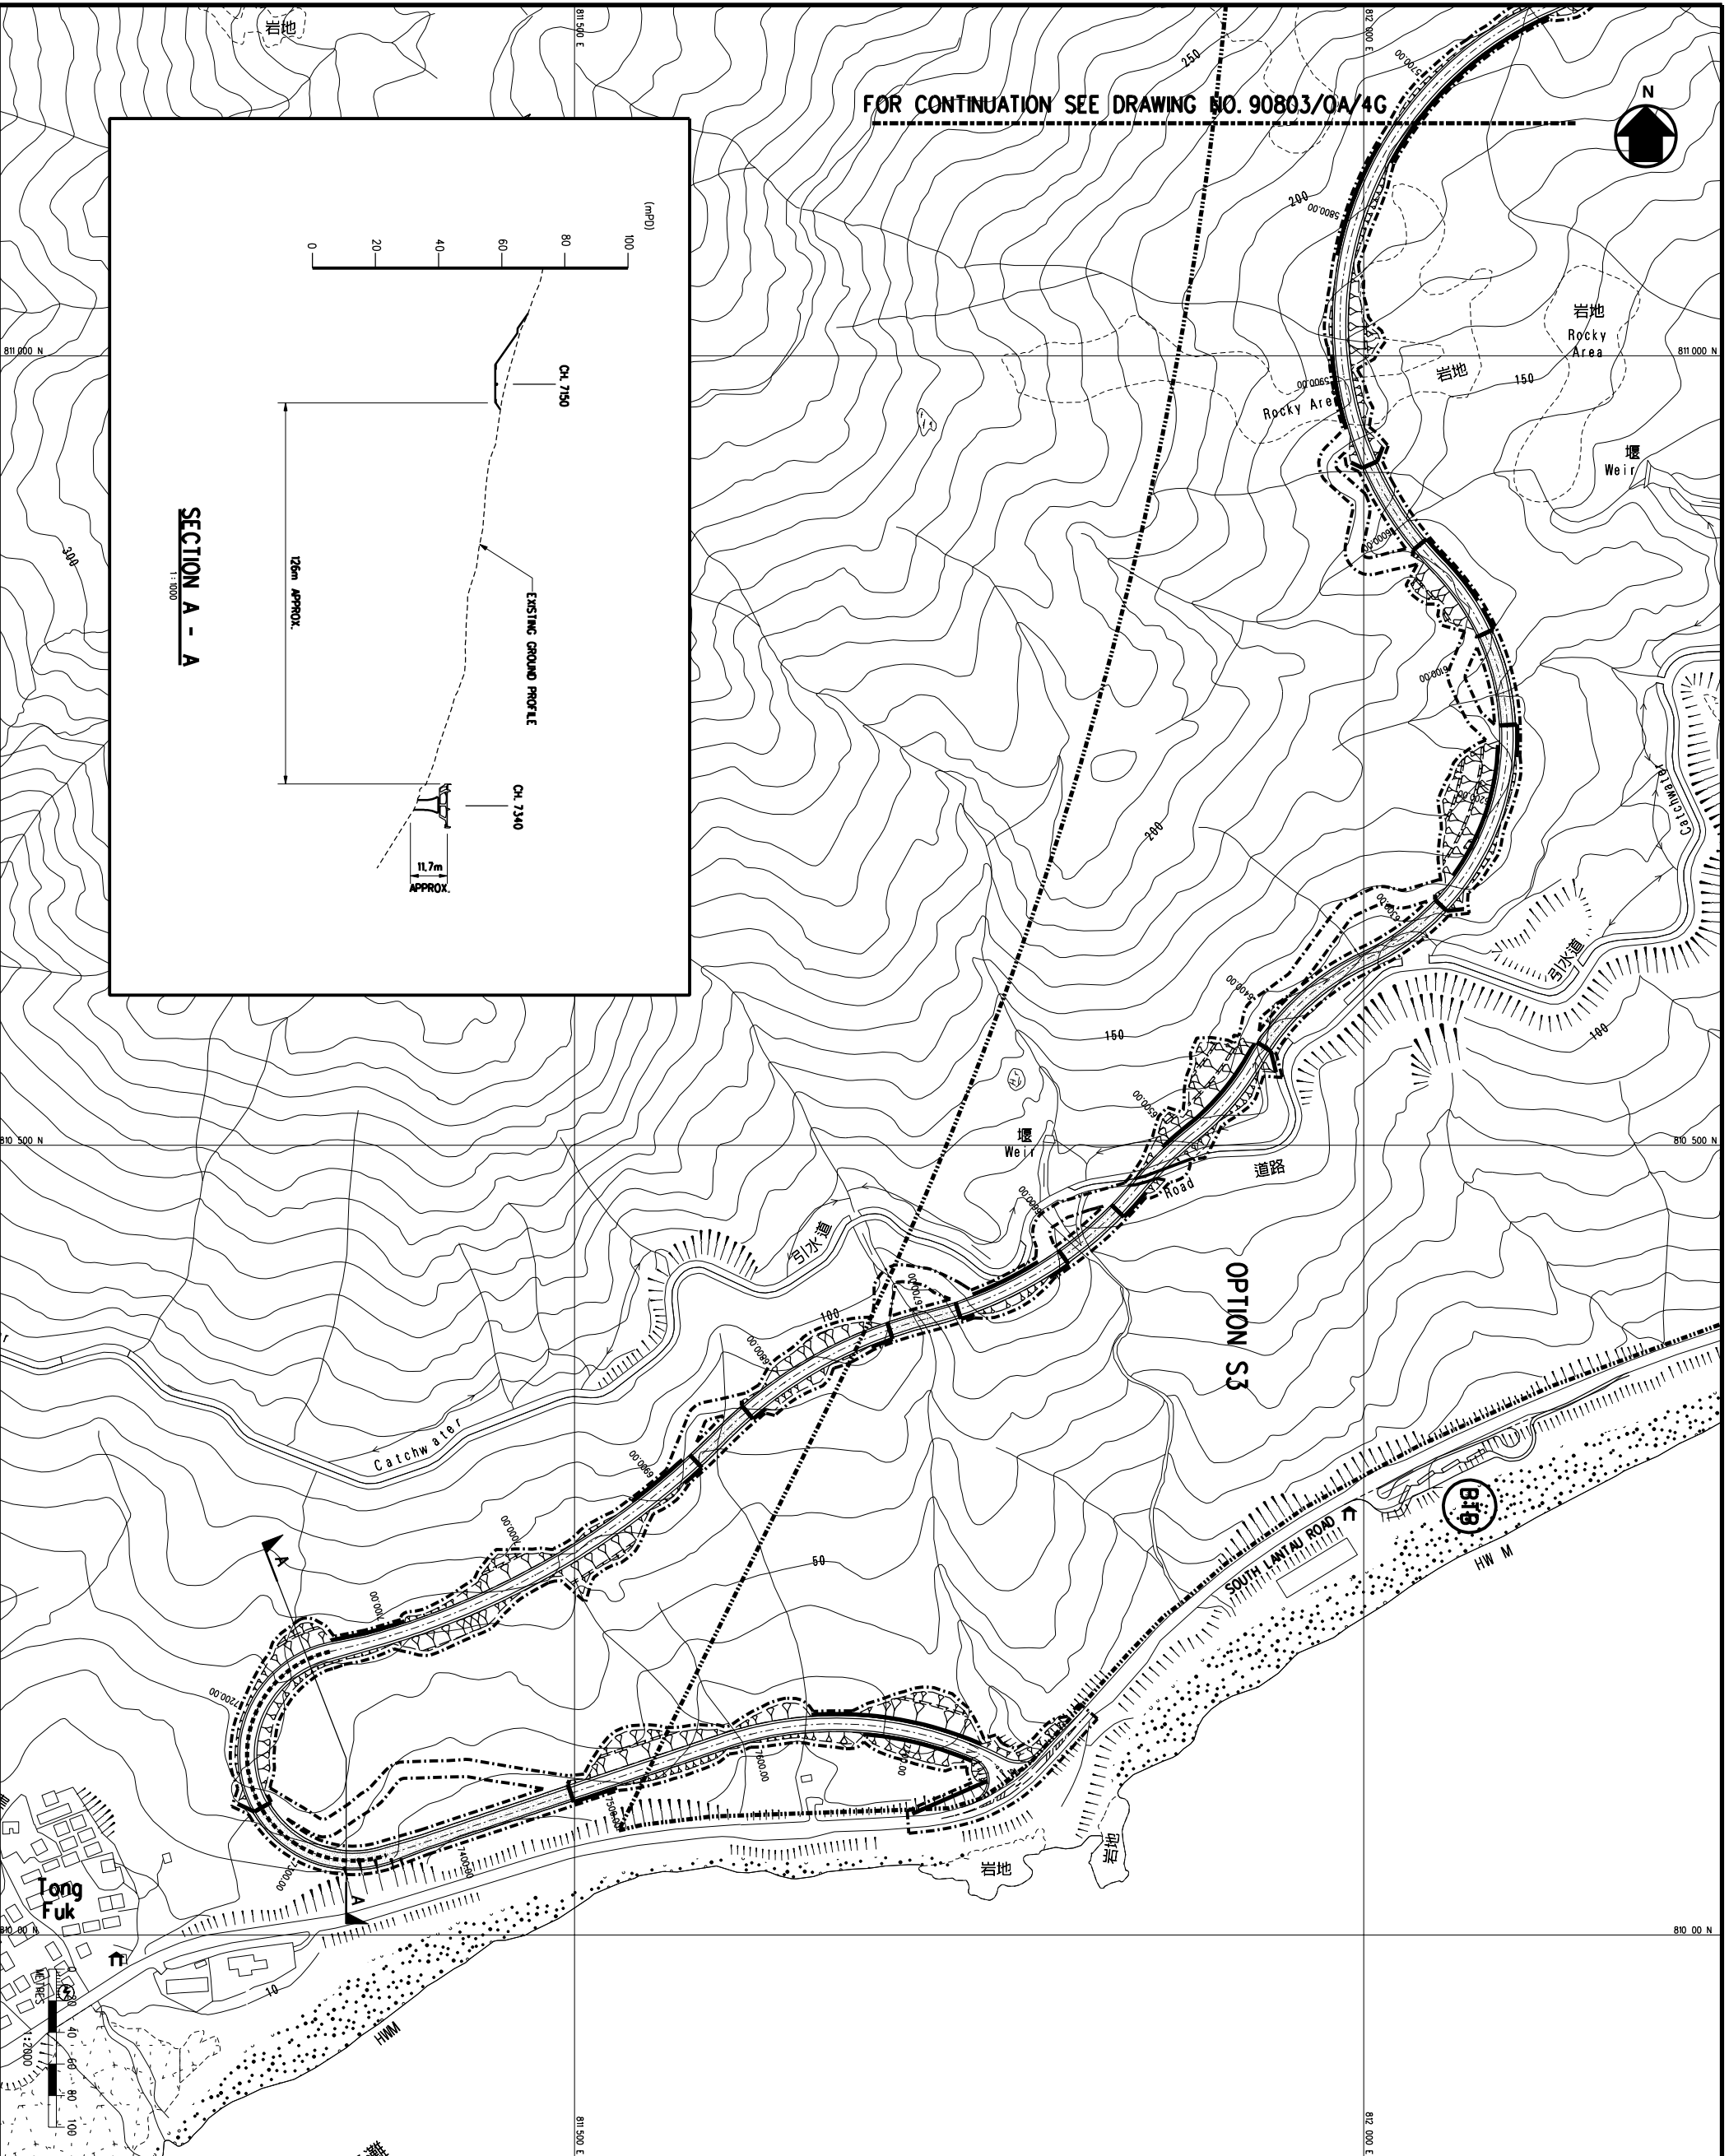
FOR CONTINUATION SEE DRAWING NO. 90803/OA/4G

N

岩地

811 500 E

812 000 E

250

200

(mPD)
100
80
60
40
20
0

CH. 7150

CH. 7340

126m APPROX.

EXISTING GROUND PROFILE

11.7m APPROX.

SECTION A - A
1:1000

300

811 000 N

岩地
Rocky Area

岩地

Rocky Area

150

堰
Weir

Catchwater

引水道

100

150

200

810 500 N

堰
Weir

道路
Road

引水道

100

OPTION S3

Catchwater

50

A

A

SOUTH LANTAU ROAD

B19

HWM

岩地

岩地

Tong Fuk

810 000 N

10

HWM

METRES 0 20 40 60 80 100
1:2000

811 500 E

812 000 E